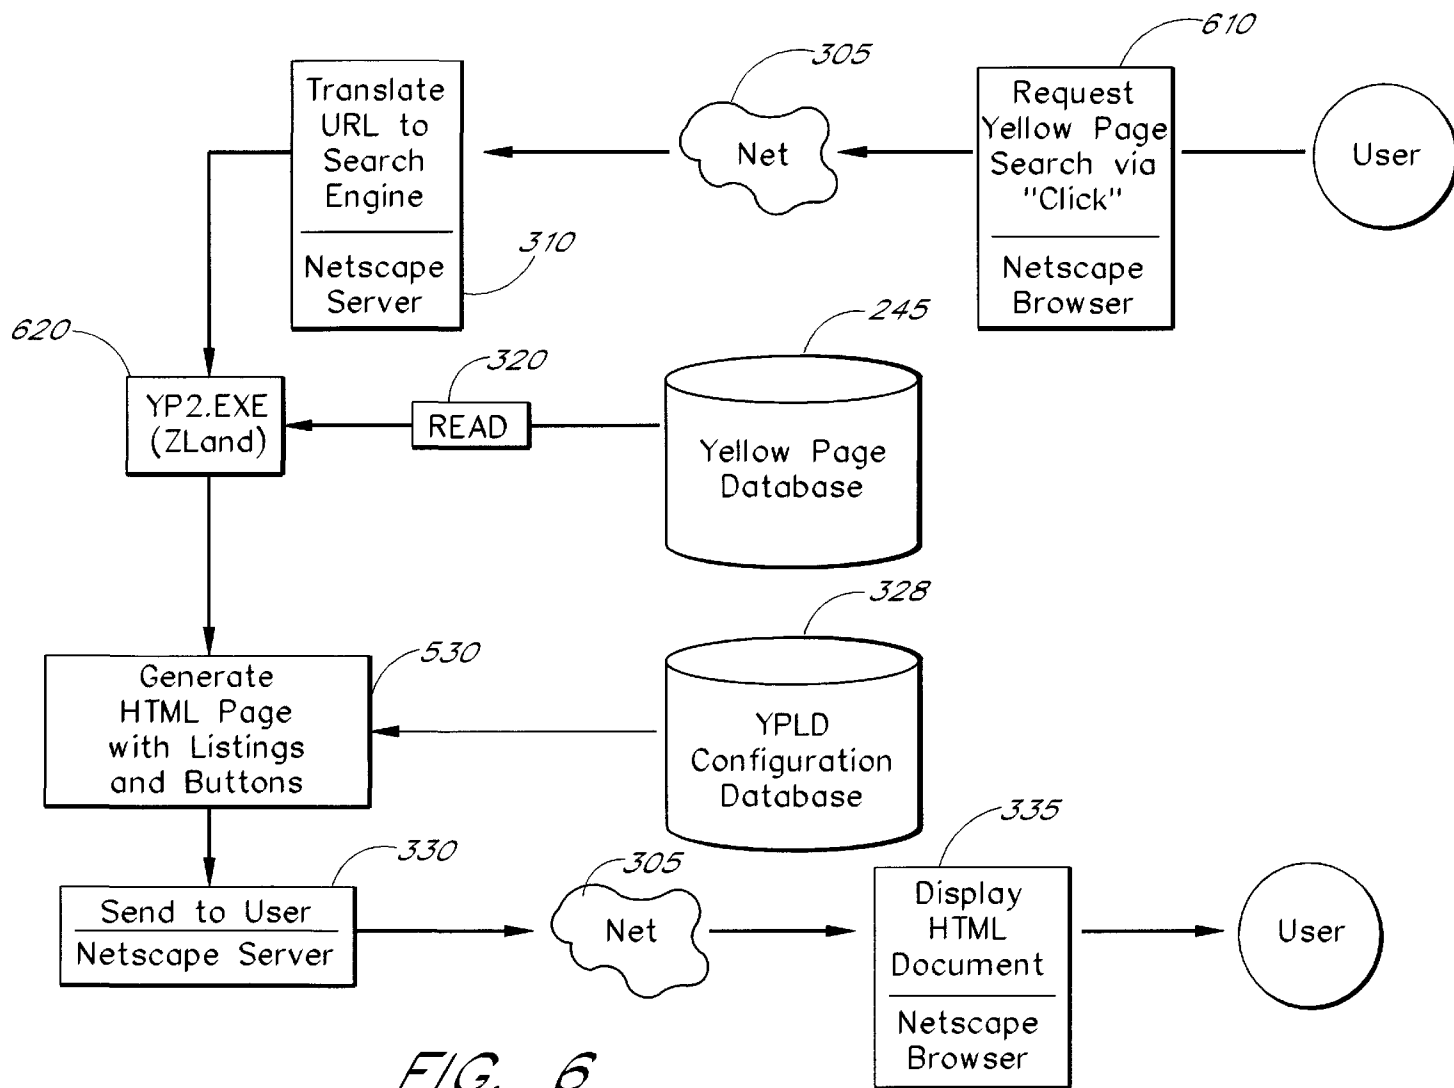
610

305

Translate URL to Search Engine

Netscape Server

310

Net

Request Yellow Page Search via "Click"

Netscape Browser

User

620

245

320

YP2.EXE (ZLand)

READ

Yellow Page Database

328

530

Generate HTML Page with Listings and Buttons

YPLD Configuration Database

335

330

305

Send to User

Netscape Server

Net

Display HTML Document

Netscape Browser

User

FIG. 6